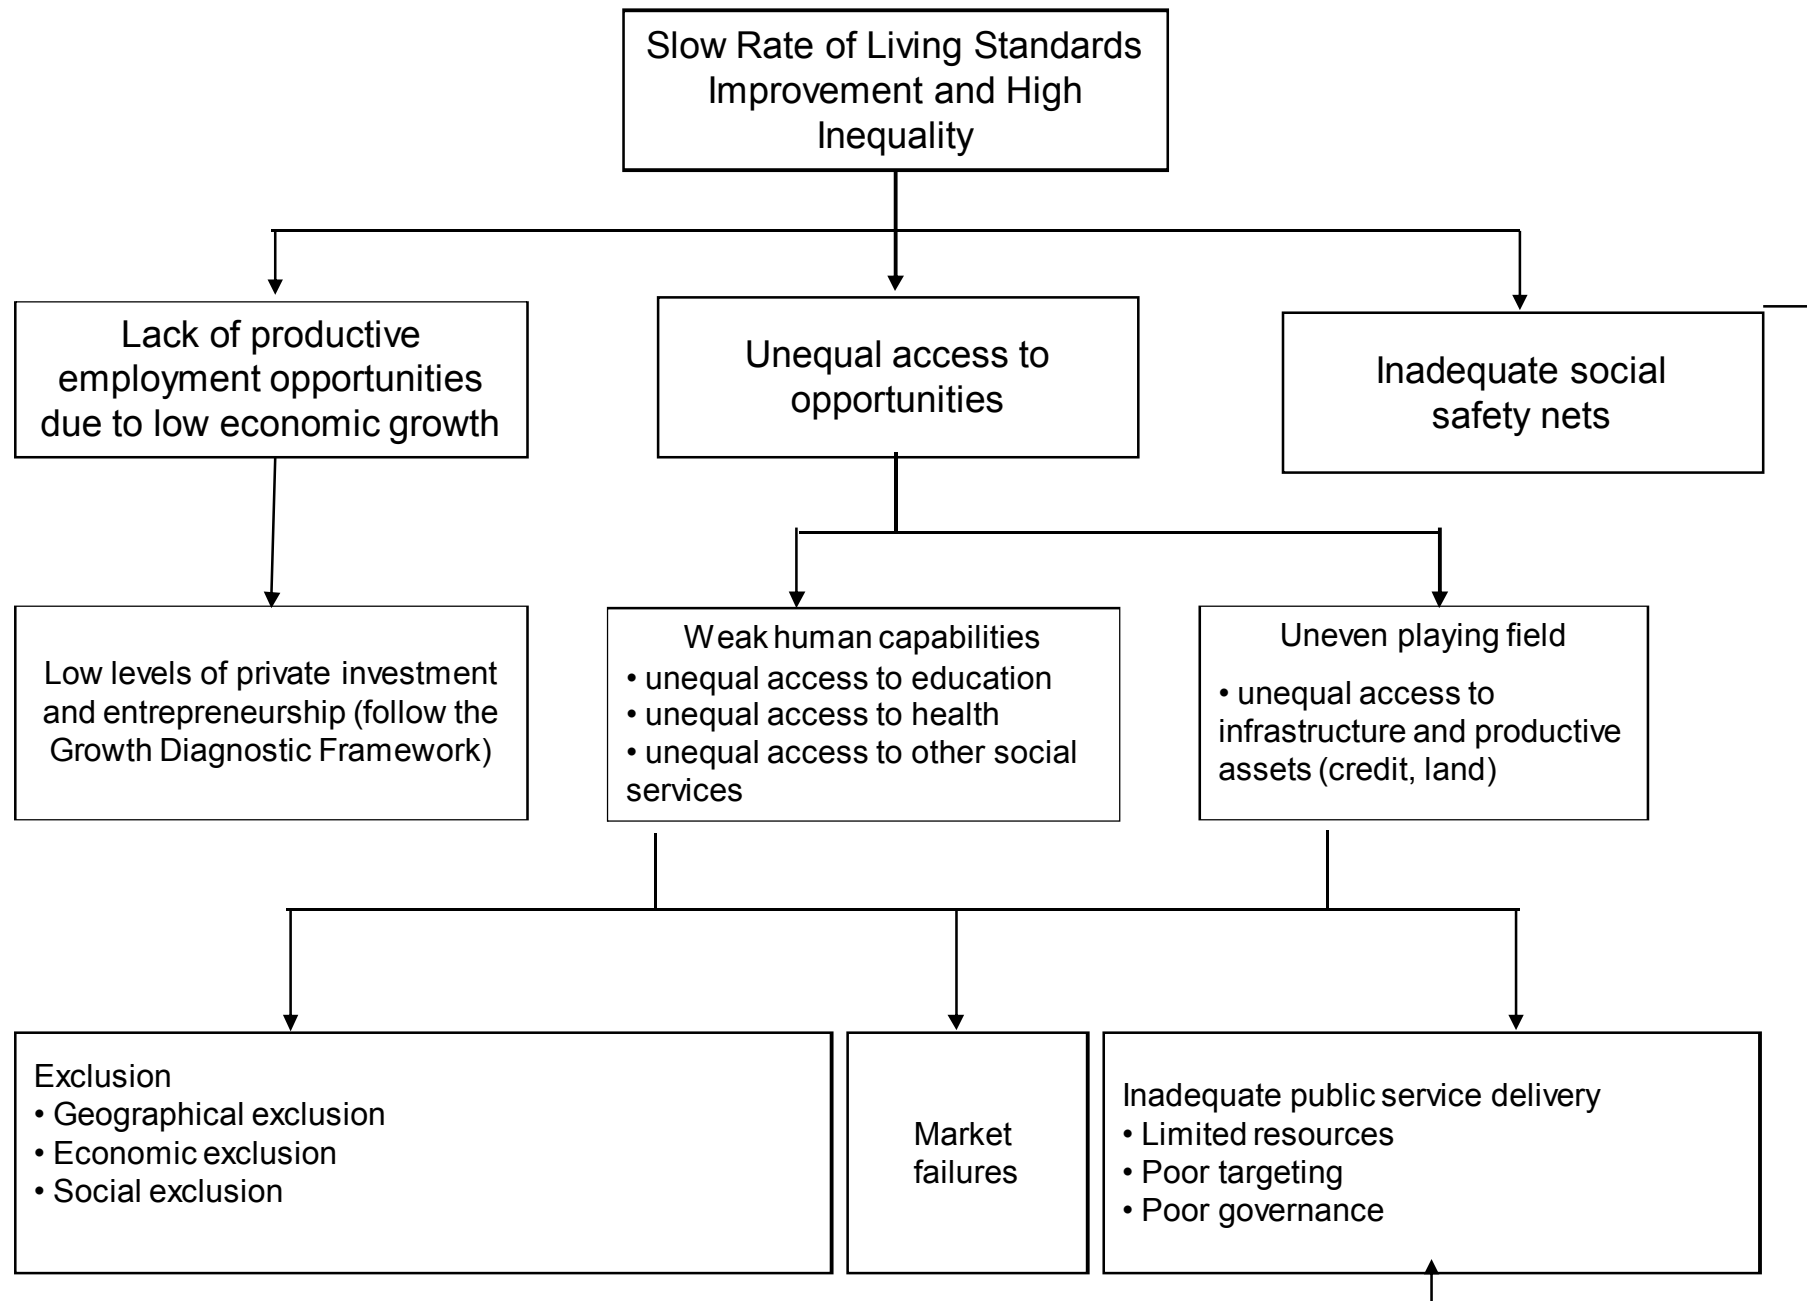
Slow Rate of Living Standards Improvement and High Inequality

Lack of productive employment opportunities due to low economic growth

Unequal access to opportunities

Inadequate social safety nets

Low levels of private investment and entrepreneurship (follow the Growth Diagnostic Framework)

Weak human capabilities
• unequal access to education
• unequal access to health
• unequal access to other social services

Uneven playing field
• unequal access to infrastructure and productive assets (credit, land)

Exclusion
• Geographical exclusion
• Economic exclusion
• Social exclusion

Market failures

Inadequate public service delivery
• Limited resources
• Poor targeting
• Poor governance